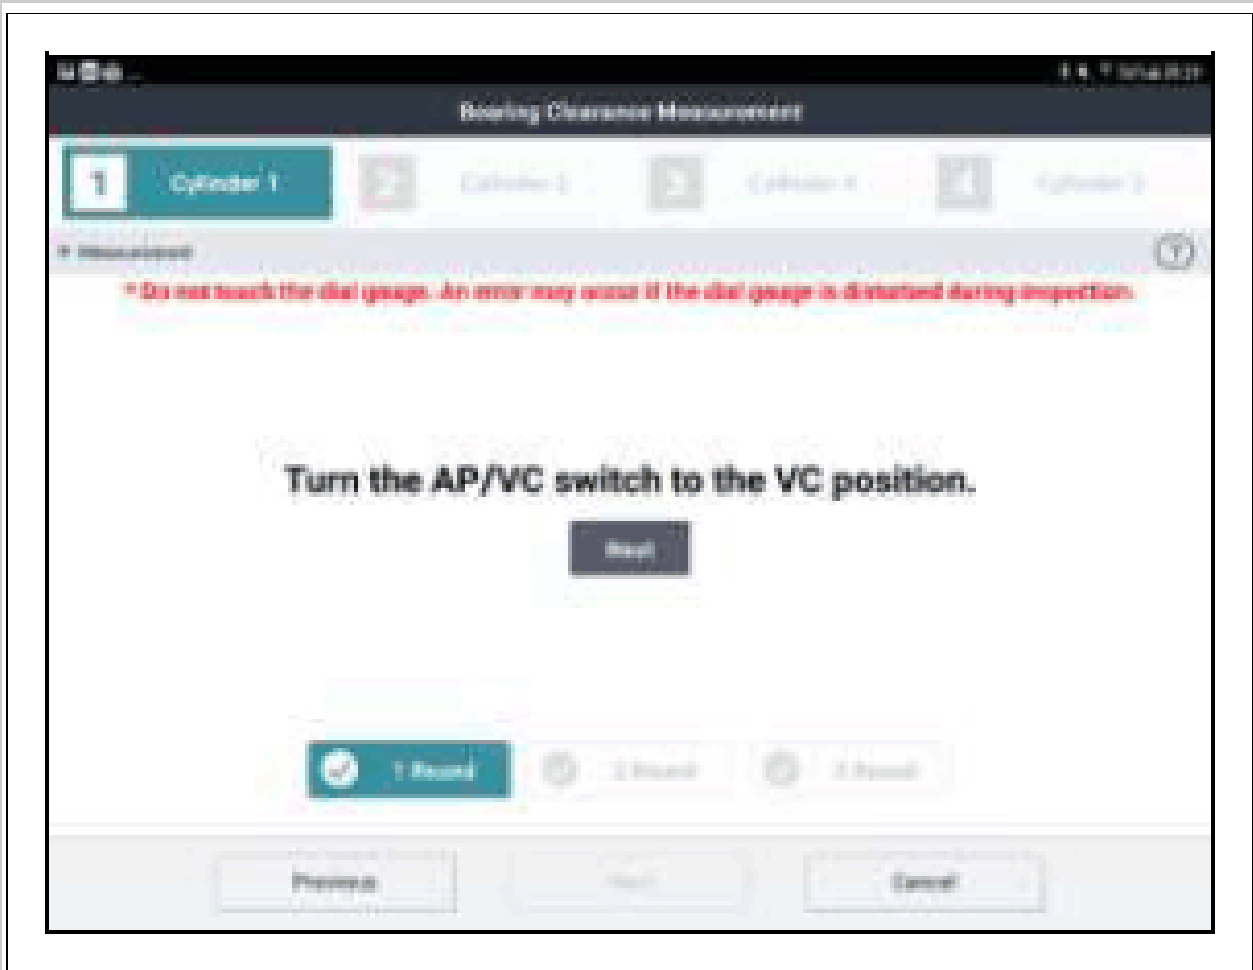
Bearing Clearance Measurement

1 Cylinder 1

2 Cylinder 2

3 Cylinder 4

4 Cylinder 3

▾ Measurement

* Do not touch the dial gauge. An error may occur if the dial gauge is disturbed during inspection.

Turn the AP/VC switch to the VC position.

Next

1 Round

2 Round

3 Round

Previous

Next

Cancel